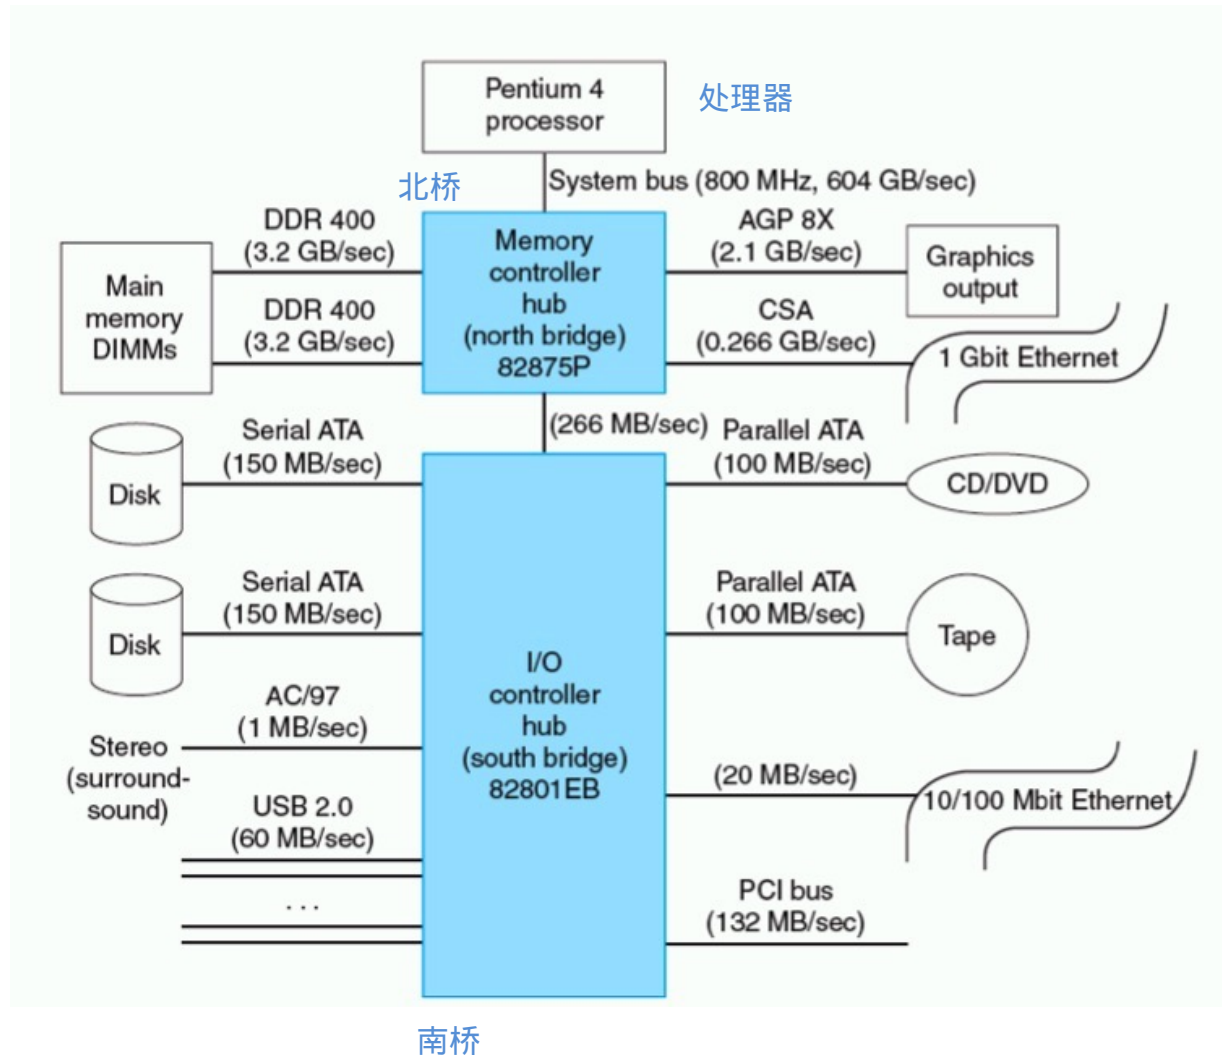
Pentium 4 processor

处理器

System bus (800 MHz, 604 GB/sec)

北桥

DDR 400 (3.2 GB/sec)

Memory controller hub (north bridge) 82875P

AGP 8X (2.1 GB/sec)

Graphics output

Main memory DIMMs

DDR 400 (3.2 GB/sec)

CSA (0.266 GB/sec)

1 Gbit Ethernet

(266 MB/sec)

Disk

Serial ATA (150 MB/sec)

Parallel ATA (100 MB/sec)

CD/DVD

Disk

Serial ATA (150 MB/sec)

Parallel ATA (100 MB/sec)

Tape

I/O controller hub (south bridge) 82801EB

AC/97 (1 MB/sec)

Stereo (surround-sound)

(20 MB/sec)

10/100 Mbit Ethernet

USB 2.0 (60 MB/sec)

. . .

PCI bus (132 MB/sec)

南桥